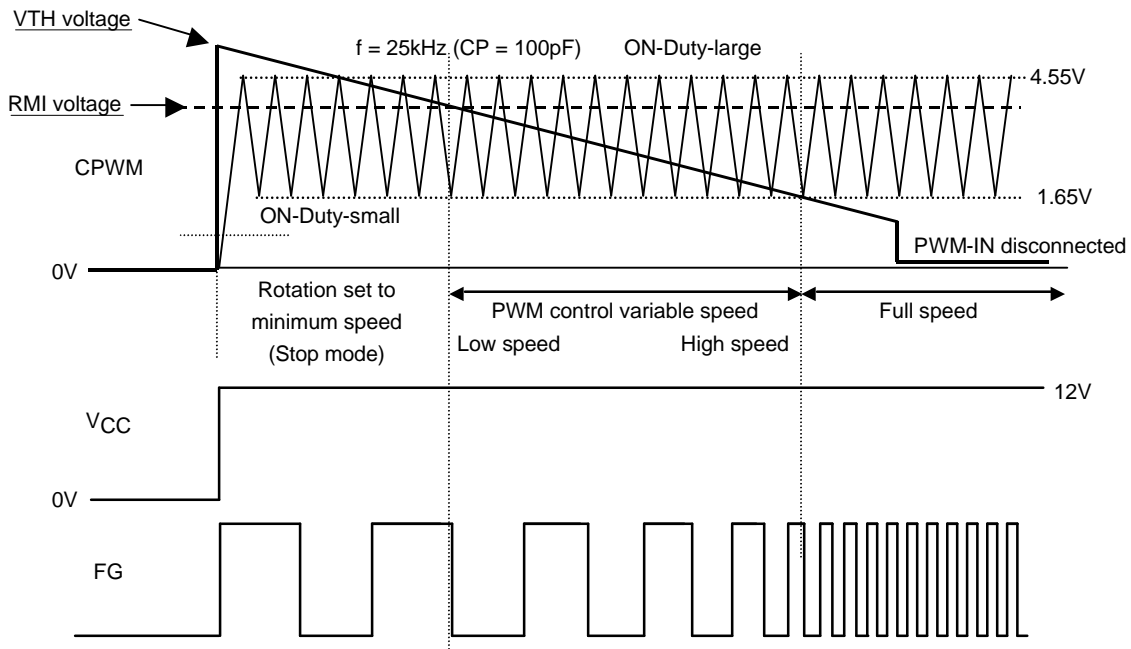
VTH voltage

f = 25kHz (CP = 100pF)

ON-Duty-large

4.55V

RMI voltage

CPWM

1.65V

ON-Duty-small

PWM-IN disconnected

0V

Rotation set to minimum speed (Stop mode)

PWM control variable speed

Full speed

Low speed

High speed

12V

$V_{CC}$

0V

FG